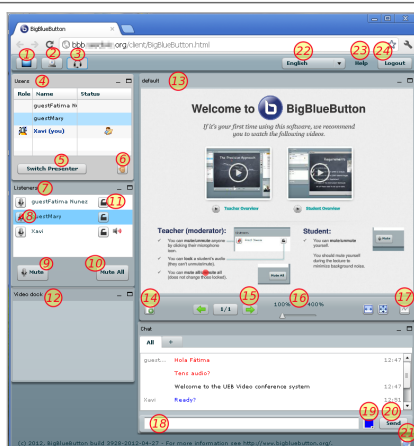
BigBlueButton

bbb.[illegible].org/client/BigBlueButton.html

1 2 3

22 English 23 Help 24 Logout

Users 4

| Role | Name | Status |
|---|---|---|
| | guestFatima N | |
| | guestMary | |
| | Xavi (you) | |

5 Switch Presenter 6

Listeners 7

guestFatima Nunez 11
8 guestMary
Xavi

9 Mute 10 Mute All

Video dock 12

default 13

Welcome to BigBlueButton

If it's your first time using this software, we recommend you to watch the following videos.

Teacher Overview

Student Overview

Teacher (moderator):

You can mute/unmute anyone by clicking their microphone icon.

You can lock a student's audio (they can't unmute/mute).

You can mute all students at once (does not mute the presenter)

Mute All

Student:

You can mute/unmute yourself.

You should mute yourself during the lecture to minimize background noise.

14 15 1/1 16 100% 400% 17

Chat

All +

guest... Hola Fatima 12:47
Tens audio? 12:47
Welcome to the UEB Video conference system 12:47
Xavi Ready? 12:47

18 19 20 Send 21

(c) 2012, BigBlueButton build 2028-2012-04-27 - For more information see http://www.bigbluebutton.org/